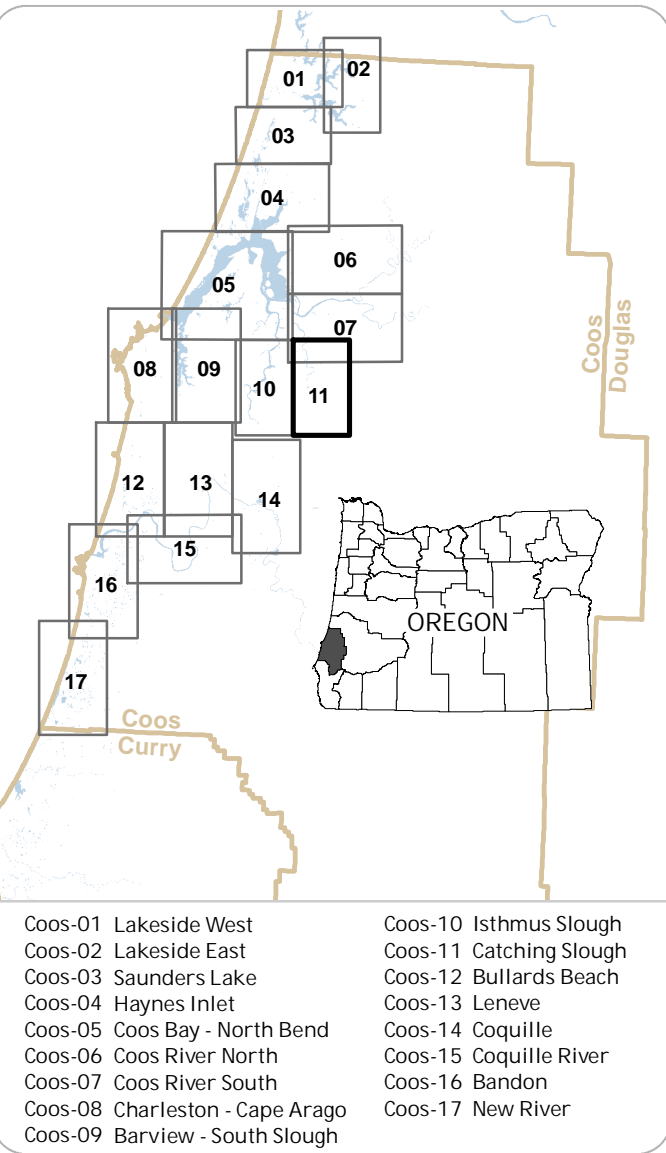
01
02
03
04
06
05
07
08
09
10
11
12
13
14
15
16
17
Coos
Douglas
OREGON
Coos
Curry

Coos-01 Lakeside West
Coos-02 Lakeside East
Coos-03 Saunders Lake
Coos-04 Haynes Inlet
Coos-05 Coos Bay - North Bend
Coos-06 Coos River North
Coos-07 Coos River South
Coos-08 Charleston - Cape Arago
Coos-09 Barview - South Slough

Coos-10 Isthmus Slough
Coos-11 Catching Slough
Coos-12 Bullards Beach
Coos-13 Leneve
Coos-14 Coquille
Coos-15 Coquille River
Coos-16 Bandon
Coos-17 New River